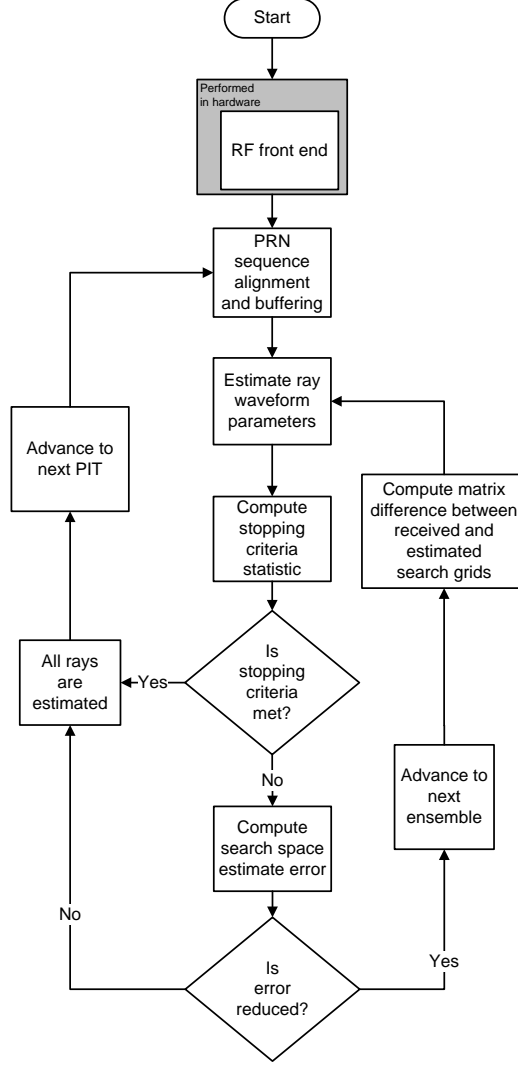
Start

Performed in hardware

RF front end

PRN sequence alignment and buffering

Estimate ray waveform parameters

Compute stopping criteria statistic

Is stopping criteria met?

Yes

All rays are estimated

Advance to next PIT

No

Compute search space estimate error

Is error reduced?

No

Yes

Advance to next ensemble

Compute matrix difference between received and estimated search grids